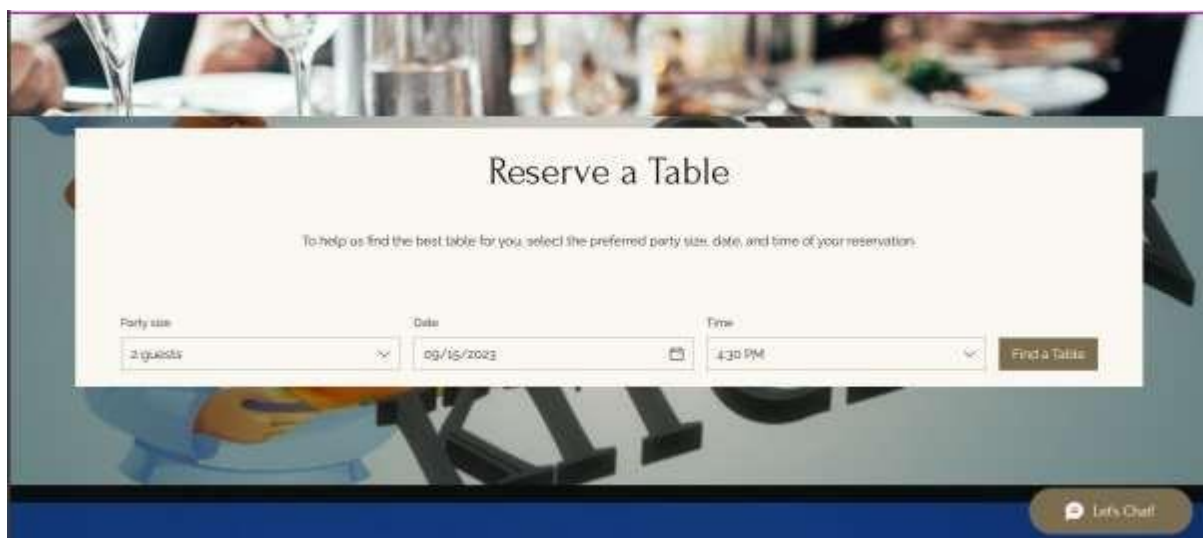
Reserve a Table

To help us find the best table for you, select the preferred party size, date, and time of your reservation.

Party size
2 guests

Date
09/15/2023

Time
4:30 PM

Find a Table

Let's Chat!